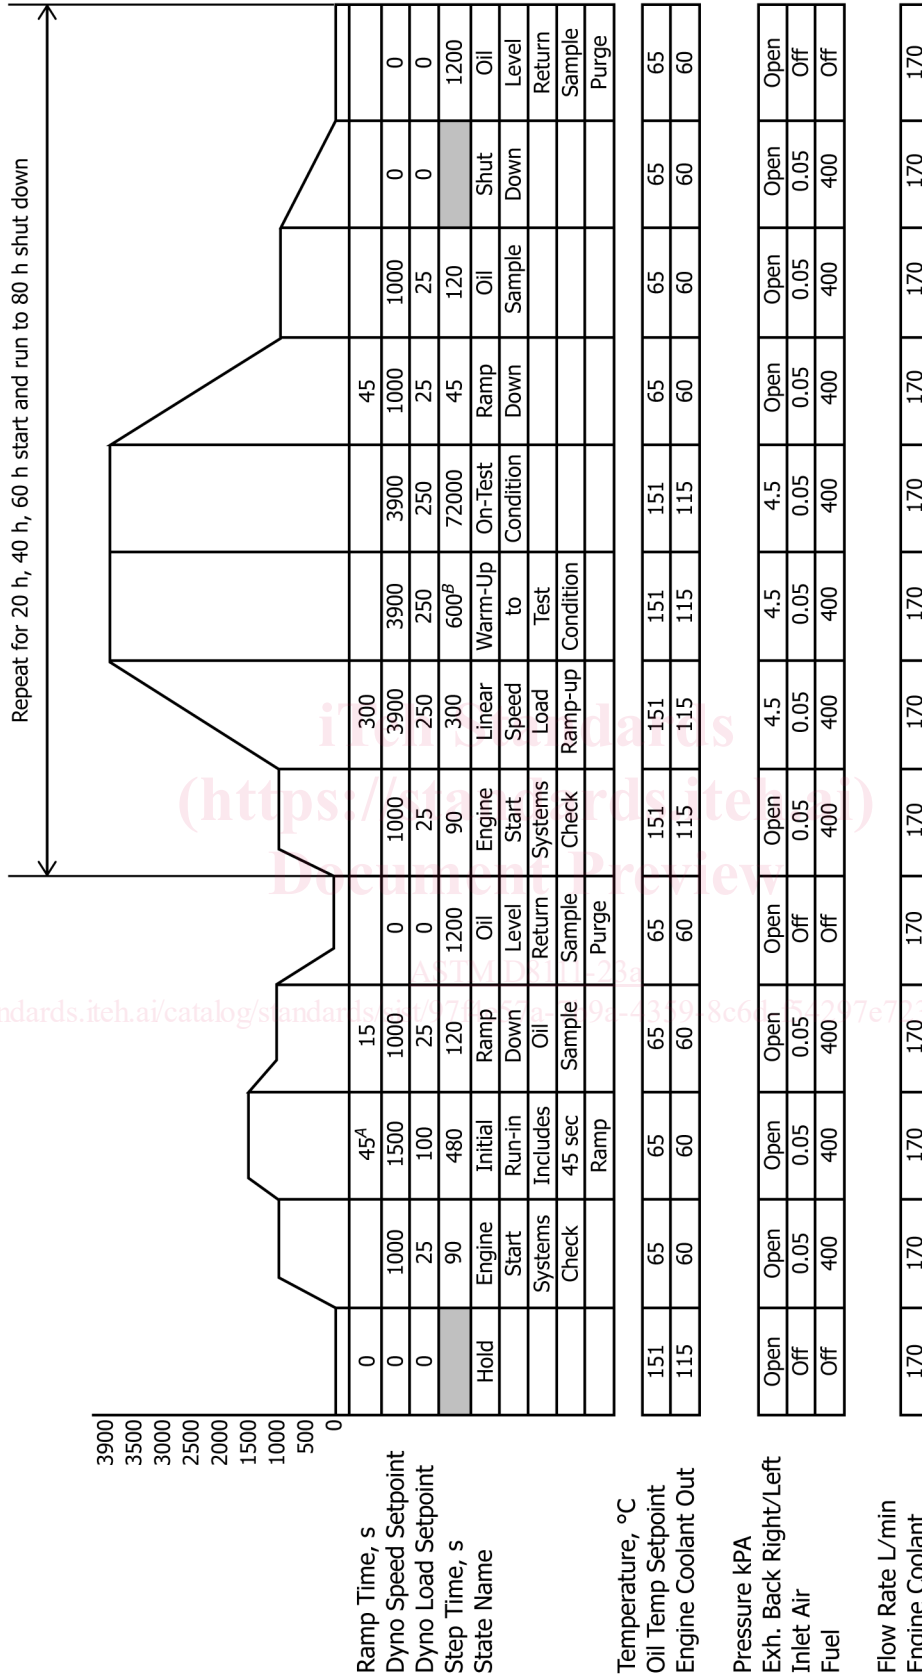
Repeat for 20 h, 40 h, 60 h start and run to 80 h shut down

3900
3500
3000
2500
2000
1500
1000
500
0

| | | | | | | | | | | | | | |
|---|---|---|---|---|---|---|---|---|---|---|---|---|---|
| Ramp Time, s | 0 | | $45^A$ | 15 | | | 300 | | | 45 | | | |
| Dyno Speed Setpoint | 0 | 1000 | 1500 | 1000 | 0 | 1000 | 3900 | 3900 | 3900 | 1000 | 1000 | 0 | 0 |
| Dyno Load Setpoint | 0 | 25 | 100 | 25 | 0 | 25 | 250 | 250 | 250 | 25 | 25 | 0 | 0 |
| Step Time, s | | 90 | 480 | 120 | 1200 | 90 | 300 | $600^B$ | 72000 | 45 | 120 | | 1200 |
| State Name | Hold | Engine Start Systems Check | Initial Run-in Includes 45 sec Ramp | Ramp Down Oil Sample | Oil Level Return Sample Purge | Engine Start Systems Check | Linear Speed Load Ramp-up | Warm-Up to Test Condition | On-Test Condition | Ramp Down | Oil Sample | Shut Down | Oil Level Return Sample Purge |

| Temperature, °C | | | | | | | | | | | | | |
|---|---|---|---|---|---|---|---|---|---|---|---|---|---|
| Oil Temp Setpoint | 151 | 65 | 65 | 65 | 65 | 151 | 151 | 151 | 151 | 65 | 65 | 65 | 65 |
| Engine Coolant Out | 115 | 60 | 60 | 60 | 60 | 115 | 115 | 115 | 115 | 60 | 60 | 60 | 60 |

| Pressure kPA | | | | | | | | | | | | | |
|---|---|---|---|---|---|---|---|---|---|---|---|---|---|
| Exh. Back Right/Left | Open | Open | Open | Open | Open | Open | 4.5 | 4.5 | 4.5 | Open | Open | Open | Open |
| Inlet Air | Off | 0.05 | 0.05 | 0.05 | Off | 0.05 | 0.05 | 0.05 | 0.05 | 0.05 | 0.05 | 0.05 | Off |
| Fuel | Off | 400 | 400 | 400 | Off | 400 | 400 | 400 | 400 | 400 | 400 | 400 | Off |

| Flow Rate L/min | | | | | | | | | | | | | |
|---|---|---|---|---|---|---|---|---|---|---|---|---|---|
| Engine Coolant | 170 | 170 | 170 | 170 | 170 | 170 | 170 | 170 | 170 | 170 | 170 | 170 | 170 |

iTeh Standards
(https://standards.iteh.ai)
Document Preview
ASTM D8111-23a
https://standards.iteh.ai/catalog/standards/sist/9711c57a-499a-4359-8c6d-f5a297e727